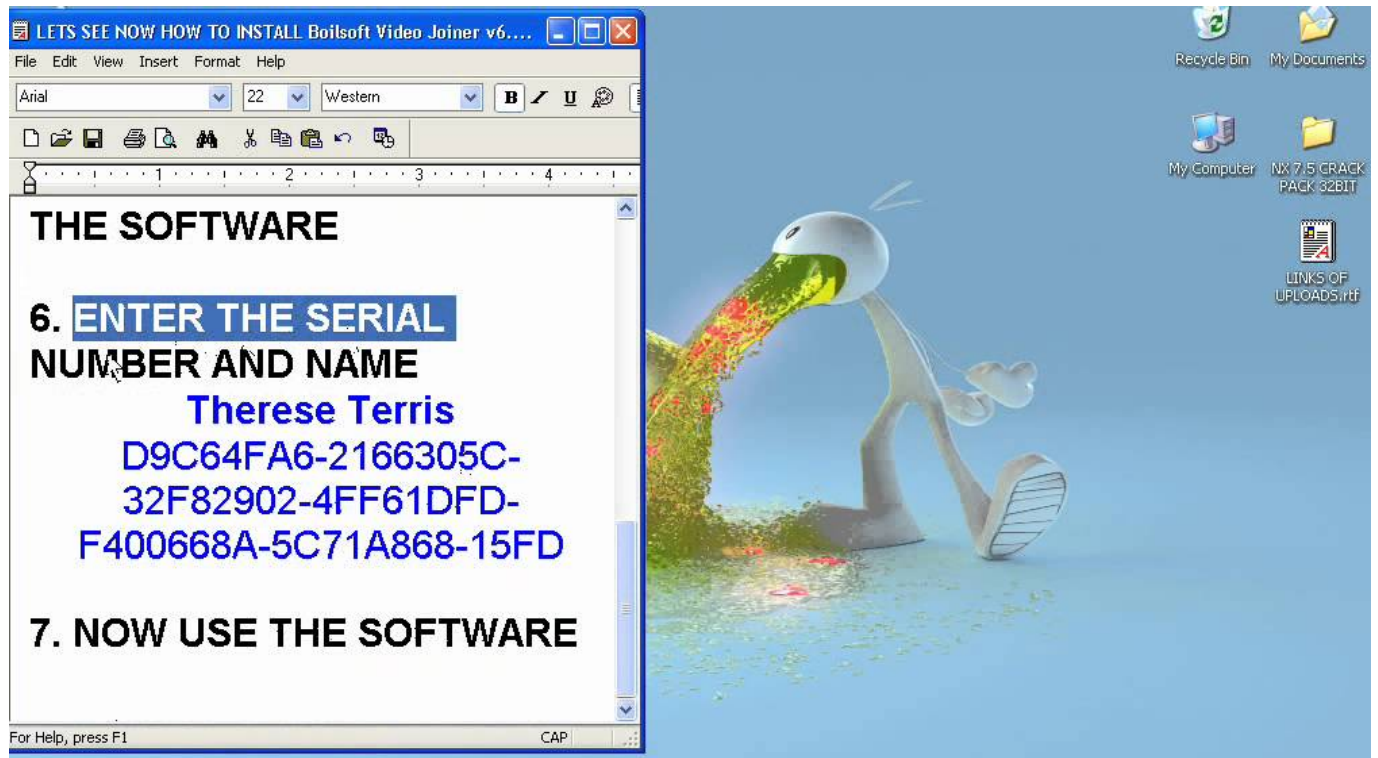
LETS SEE NOW HOW TO INSTALL Boilsoft Video Joiner v6....

File Edit View Insert Format Help

Arial 22 Western

B I U

THE SOFTWARE

6. ENTER THE SERIAL NUMBER AND NAME

Therese Terris
D9C64FA6-2166305C-32F82902-4FF61DFD-F400668A-5C71A868-15FD

7. NOW USE THE SOFTWARE

For Help, press F1 CAP

Recycle Bin
My Documents
My Computer
NX 7.5 CRACK PACK 32BIT
LINKS OF UPLOADS.rtf